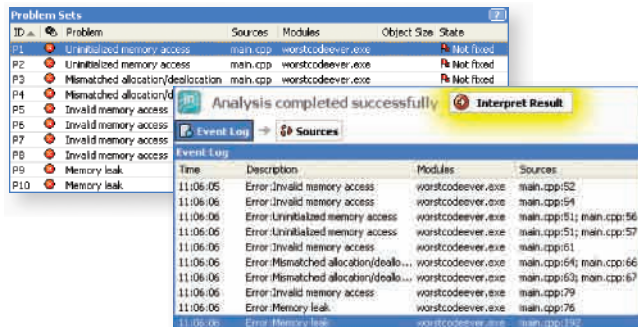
Problem Sets

| ID | | Problem | Sources | Modules | Object Size | State |
|---|---|---|---|---|---|---|
| P1 | | Uninitialized memory access | main.cpp | worstcodeever.exe | | Not fixed |
| P2 | | Uninitialized memory access | main.cpp | worstcodeever.exe | | Not fixed |
| P3 | | Mismatched allocation/deallocation | main.cpp | worstcodeever.exe | | Not fixed |
| P4 | | Mismatched allocation/d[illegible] | | | | |
| P5 | | Invalid memory access | | | | |
| P6 | | Invalid memory access | | | | |
| P7 | | Invalid memory access | | | | |
| P8 | | Invalid memory access | | | | |
| P9 | | Memory leak | | | | |
| P10 | | Memory leak | | | | |

Analysis completed successfully

Interpret Result

Event Log → Sources

Event Log

| Time | Description | Modules | Sources |
|---|---|---|---|
| 11:06:05 | Error:Invalid memory access | worstcodeever.exe | main.cpp:52 |
| 11:06:05 | Error:Invalid memory access | worstcodeever.exe | main.cpp:54 |
| 11:06:06 | Error:Uninitialized memory access | worstcodeever.exe | main.cpp:51; main.cpp:56 |
| 11:06:06 | Error:Uninitialized memory access | worstcodeever.exe | main.cpp:51; main.cpp:57 |
| 11:06:06 | Error:Invalid memory access | worstcodeever.exe | main.cpp:61 |
| 11:06:06 | Error:Mismatched allocation/deallo... | worstcodeever.exe | main.cpp:64; main.cpp:66 |
| 11:06:06 | Error:Mismatched allocation/deallo... | worstcodeever.exe | main.cpp:63; main.cpp:67 |
| 11:06:06 | Error:Invalid memory access | worstcodeever.exe | main.cpp:79 |
| 11:06:06 | Error:Memory leak | worstcodeever.exe | main.cpp:76 |
| 11:06:06 | Error:Memory leak | worstcodeever.exe | main.cpp:197 |